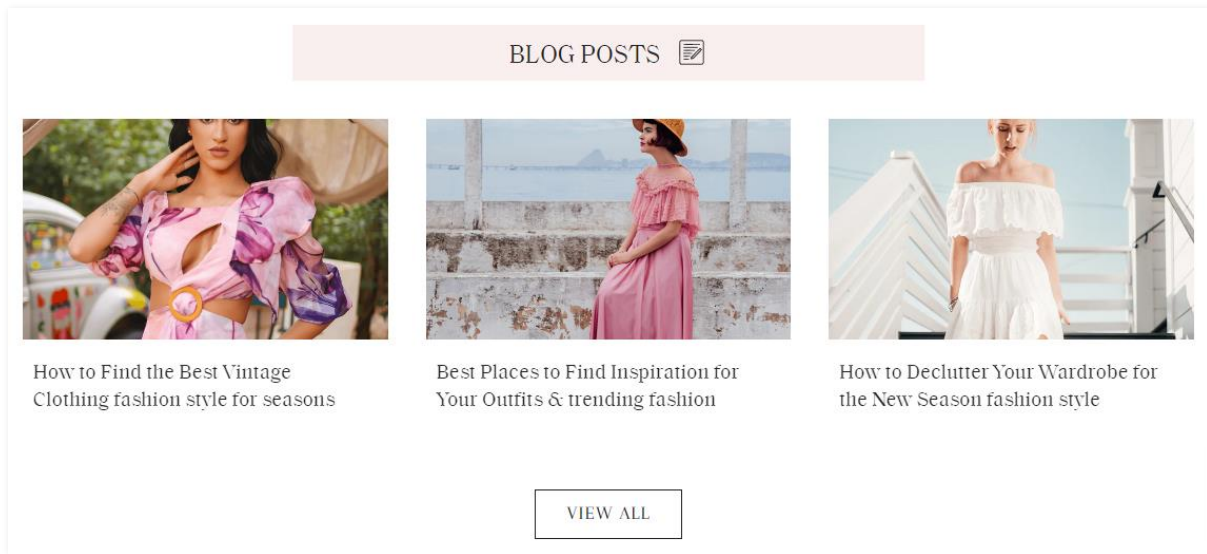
BLOG POSTS

How to Find the Best Vintage Clothing fashion style for seasons

Best Places to Find Inspiration for Your Outfits & trending fashion

How to Declutter Your Wardrobe for the New Season fashion style

VIEW ALL